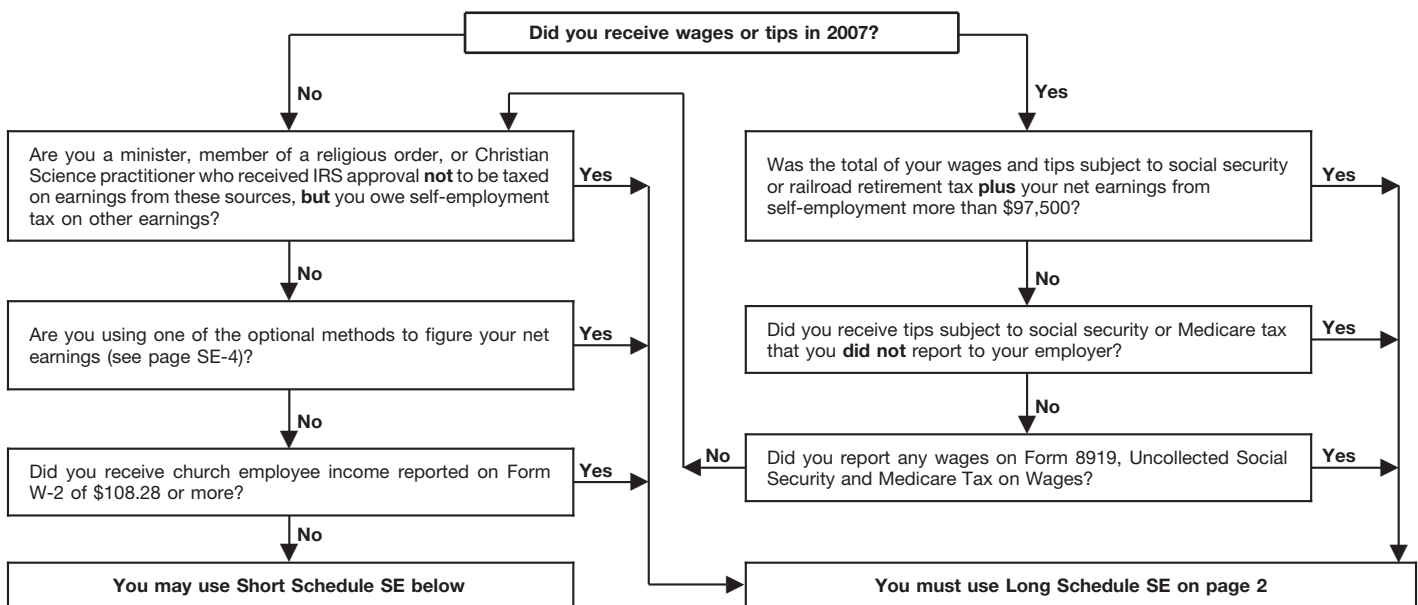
Did you receive wages or tips in 2007?

No

Yes

Are you a minister, member of a religious order, or Christian Science practitioner who received IRS approval **not** to be taxed on earnings from these sources, **but** you owe self-employment tax on other earnings?

Yes

No

Are you using one of the optional methods to figure your net earnings (see page SE-4)?

Yes

No

Did you receive church employee income reported on Form W-2 of $108.28 or more?

Yes

No

You may use Short Schedule SE below

Was the total of your wages and tips subject to social security or railroad retirement tax **plus** your net earnings from self-employment more than $97,500?

Yes

No

Did you receive tips subject to social security or Medicare tax that you **did not** report to your employer?

Yes

No

No

Did you report any wages on Form 8919, Uncollected Social Security and Medicare Tax on Wages?

Yes

You must use Long Schedule SE on page 2